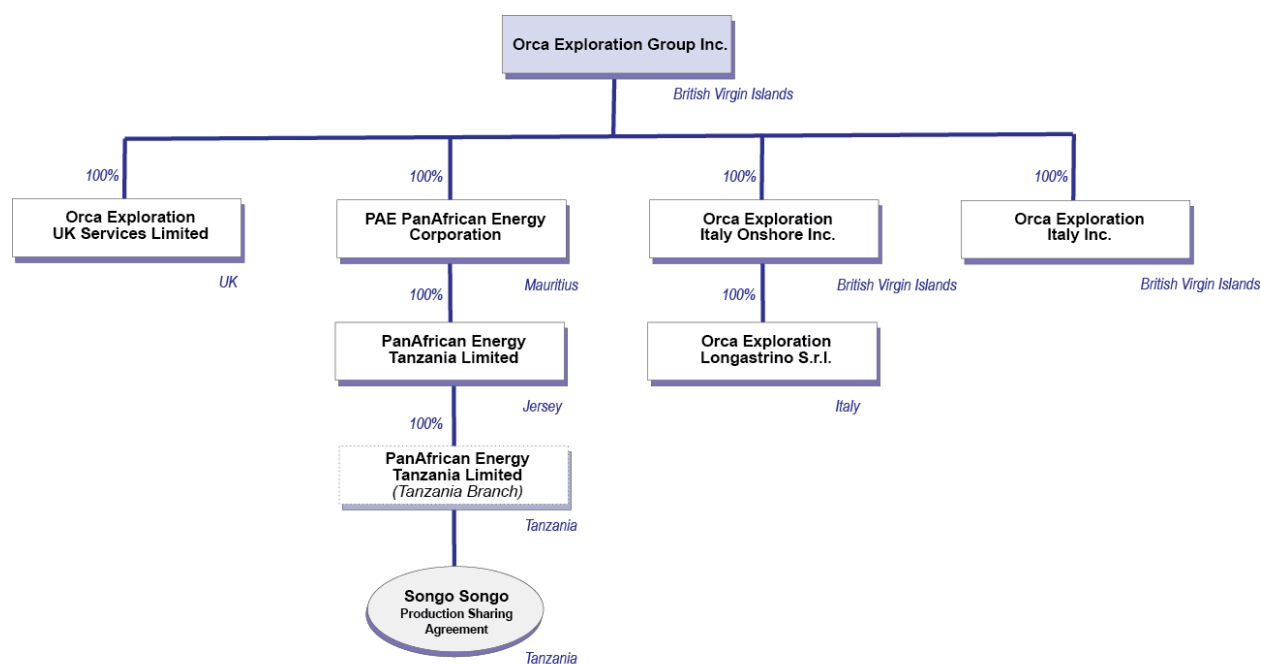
Orca Exploration Group Inc.

British Virgin Islands

100%

Orca Exploration UK Services Limited

UK

100%

PAE PanAfrican Energy Corporation

Mauritius

100%

PanAfrican Energy Tanzania Limited

Jersey

100%

PanAfrican Energy Tanzania Limited (Tanzania Branch)

Tanzania

Songo Songo Production Sharing Agreement

Tanzania

100%

Orca Exploration Italy Onshore Inc.

British Virgin Islands

100%

Orca Exploration Longastrino S.r.l.

Italy

100%

Orca Exploration Italy Inc.

British Virgin Islands